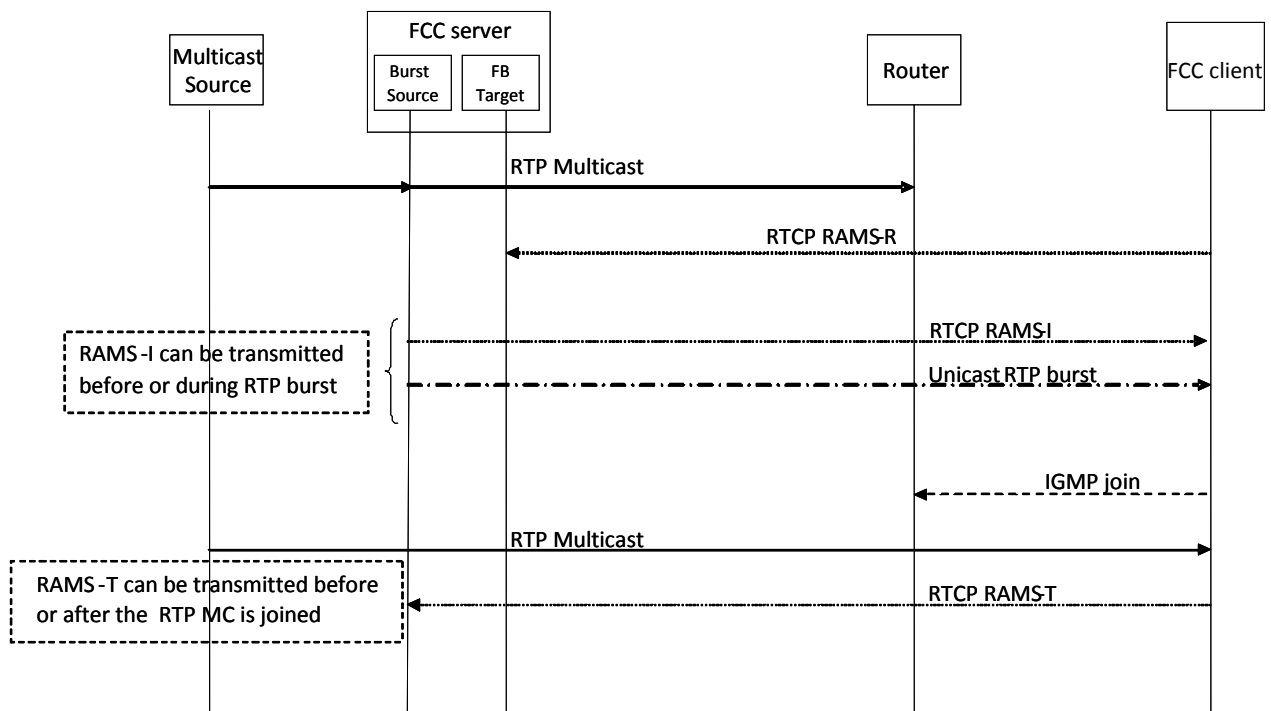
Multicast Source

FCC server

Burst Source

FB Target

Router

FCC client

RTP Multicast

RTCP RAMS-R

RAMS-I can be transmitted before or during RTP burst

RTCP RAMS-I

Unicast RTP burst

IGMP join

RTP Multicast

RAMS-T can be transmitted before or after the RTP MC is joined

RTCP RAMS-T